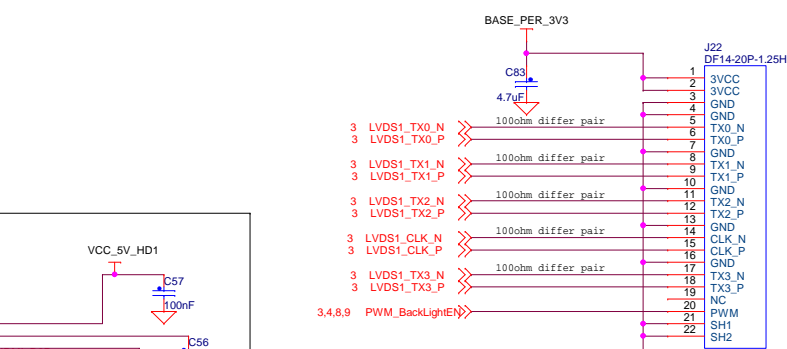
BASE_PER_3V3

J22
DF14-20P-1.25H

C83
4.7uF

| | |
|---|---|
| 1 | 3VCC |
| 2 | 3VCC |
| 3 | GND |
| 4 | GND |
| 5 | TX0_N |
| 6 | TX0_P |
| 7 | GND |
| 8 | TX1_N |
| 9 | TX1_P |
| 10 | GND |
| 11 | TX2_N |
| 12 | TX2_P |
| 13 | GND |
| 14 | CLK_N |
| 15 | CLK_P |
| 16 | GND |
| 17 | TX3_N |
| 18 | TX3_P |
| 19 | NC |
| 20 | PWM |
| 21 | SH1 |
| 22 | SH2 |

3 LVDS1_TX0_N
3 LVDS1_TX0_P
100ohm differ pair

3 LVDS1_TX1_N
3 LVDS1_TX1_P
100ohm differ pair

3 LVDS1_TX2_N
3 LVDS1_TX2_P
100ohm differ pair

3 LVDS1_CLK_N
3 LVDS1_CLK_P
100ohm differ pair

3 LVDS1_TX3_N
3 LVDS1_TX3_P
100ohm differ pair

3,4,8,9 PWM_BackLightEN

VCC_5V_HD1
C57
100nF

C56